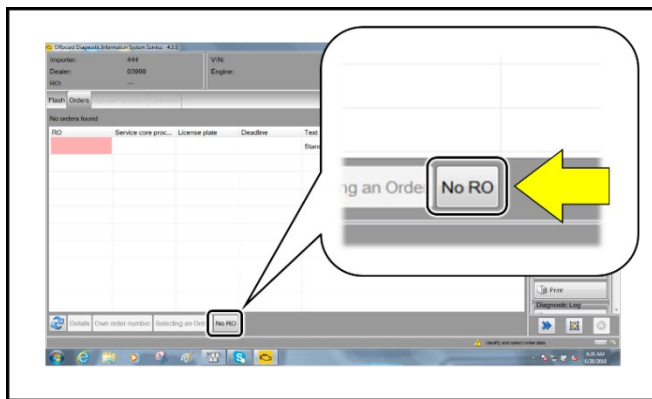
Offboard Diagnostic Information System Service 4.3.3

Importer: 444
Dealer: 03009
RO: ---
VIN:
Engine:

Flash Orders

No orders found

| RO | Service core proc... | License plate | Deadline | Text |
|---|---|---|---|---|
| | | | | Stan |

g an Order No RO

Print
Diagnostic Log

Details Own order number Selecting an Ord No RO

Identify and select order data

8:35 AM
1/20/2018